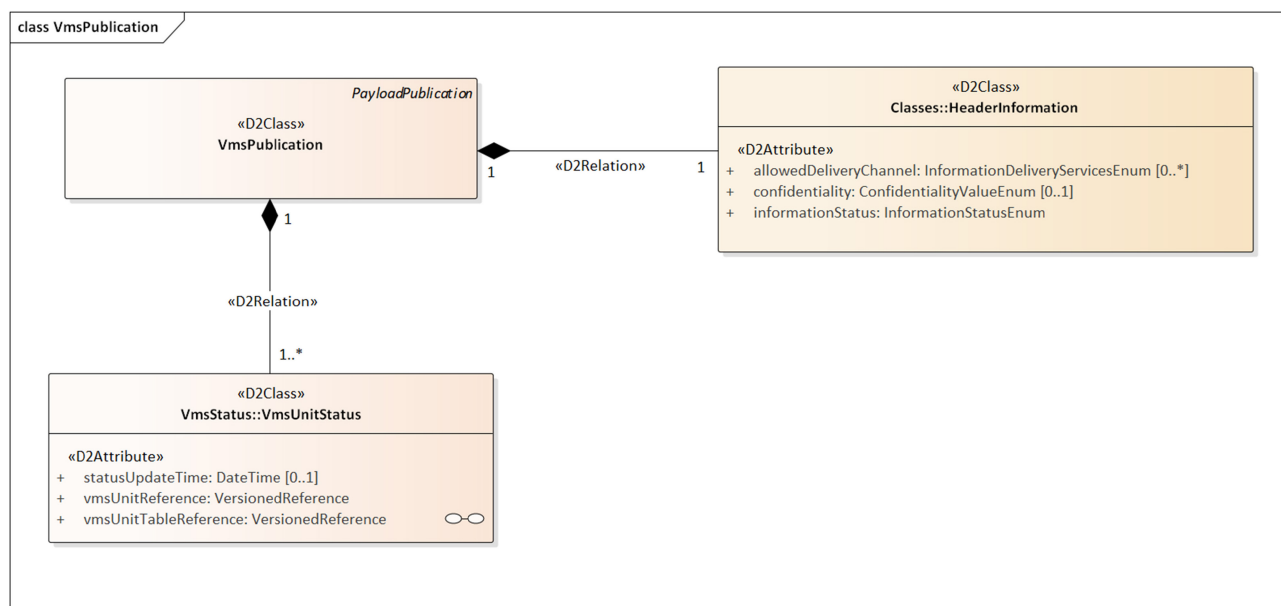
class VmsPublication

PayloadPublication
«D2Class»
VmsPublication

«D2Class»
Classes::HeaderInformation

«D2Attribute»
+ allowedDeliveryChannel: InformationDeliveryServicesEnum [0..*]
+ confidentiality: ConfidentialityValueEnum [0..1]
+ informationStatus: InformationStatusEnum

1 «D2Relation» 1

1

«D2Relation»

1..*

«D2Class»
VmsStatus::VmsUnitStatus

«D2Attribute»
+ statusUpdateTime: DateTime [0..1]
+ vmsUnitReference: VersionedReference
+ vmsUnitTableReference: VersionedReference